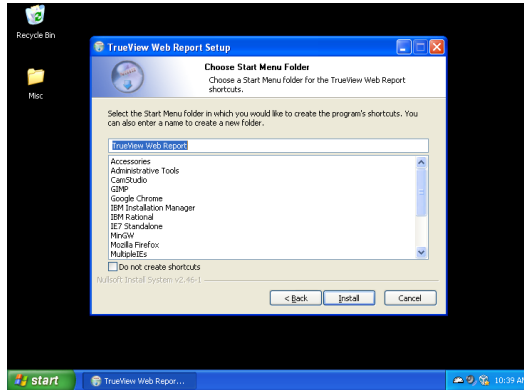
Recycle Bin

Misc

TrueView Web Report Setup

Choose Start Menu Folder
Choose a Start Menu folder for the TrueView Web Report shortcuts.

Select the Start Menu folder in which you would like to create the program's shortcuts. You can also enter a name to create a new folder.

TrueView Web Report

Accessories
Administrative Tools
CamStudio
GIMP
Google Chrome
IBM Installation Manager
IBM Rational
IE7 Standalone
MinGW
Mozilla Firefox
MultipleIEs

Do not create shortcuts

Nullsoft Install System v2.46-1

< Back
Install
Cancel

start
TrueView Web Repor...
10:39 A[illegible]